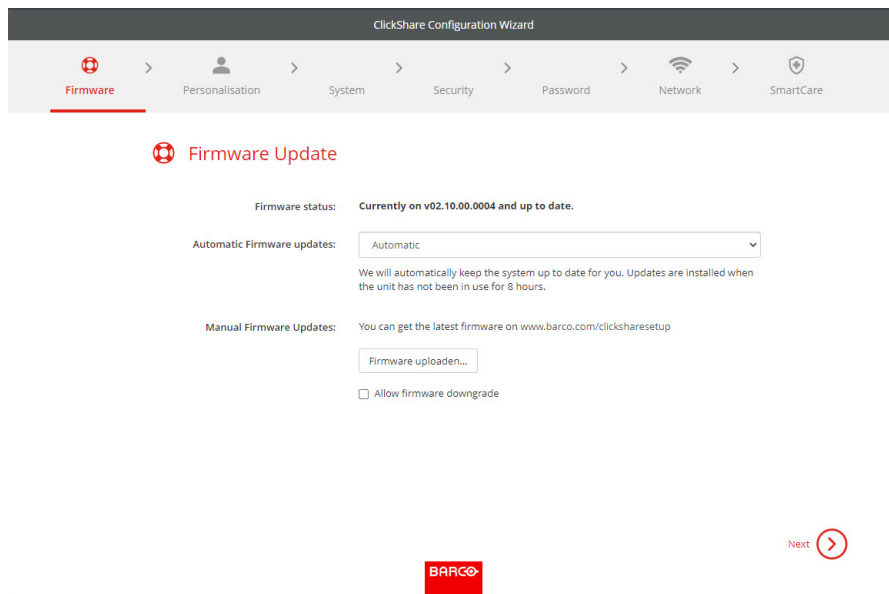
ClickShare Configuration Wizard

Firmware > Personalisation > System > Security > Password > Network > SmartCare

Firmware Update

Firmware status: Currently on v02.10.00.0004 and up to date.

Automatic Firmware updates: Automatic

We will automatically keep the system up to date for you. Updates are installed when the unit has not been in use for 8 hours.

Manual Firmware Updates: You can get the latest firmware on www.barco.com/clicksharesetup

Firmware uploaden...

Allow firmware downgrade

Next

BARCO